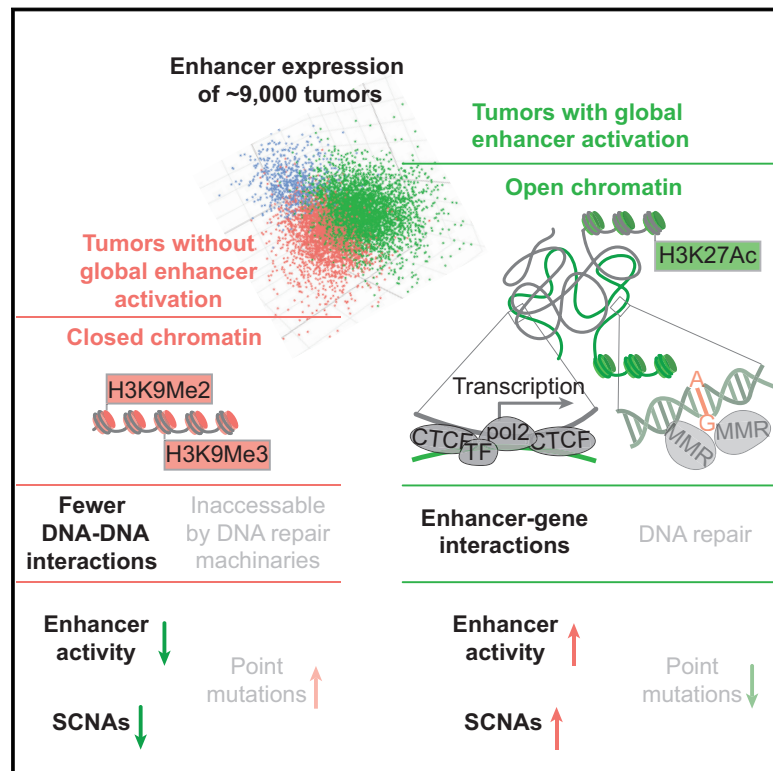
Enhancer expression of ~9,000 tumors

Tumors with global enhancer activation

Open chromatin

H3K27Ac

Tumors without global enhancer activation

Closed chromatin

H3K9Me2

H3K9Me3

Transcription

CTCF

pol2

CTCF

TF

A

G

MMR

MMR

Fewer DNA-DNA interactions

Inaccessable by DNA repair machinaries

Enhancer-gene interactions

DNA repair

Enhancer activity

Point mutations

SCNAs

Enhancer activity

Point mutations

SCNAs